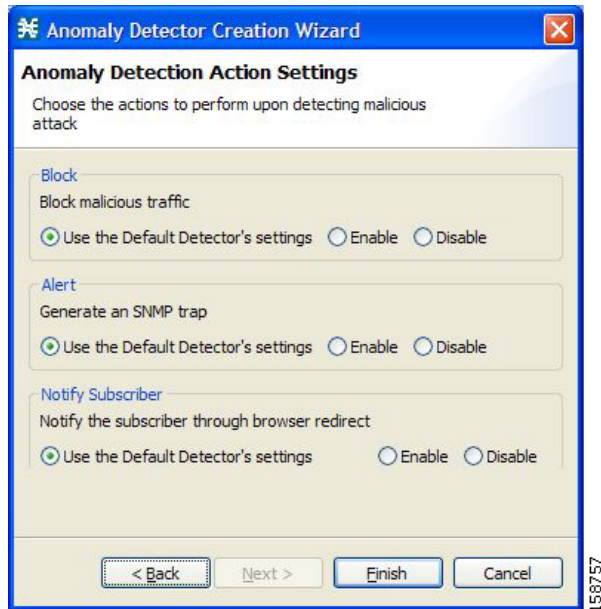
Anomaly Detector Creation Wizard

Anomaly Detection Action Settings

Choose the actions to perform upon detecting malicious attack

Block

Block malicious traffic

Use the Default Detector's settings Enable Disable

Alert

Generate an SNMP trap

Use the Default Detector's settings Enable Disable

Notify Subscriber

Notify the subscriber through browser redirect

Use the Default Detector's settings Enable Disable

< Back Next > Finish Cancel

158757